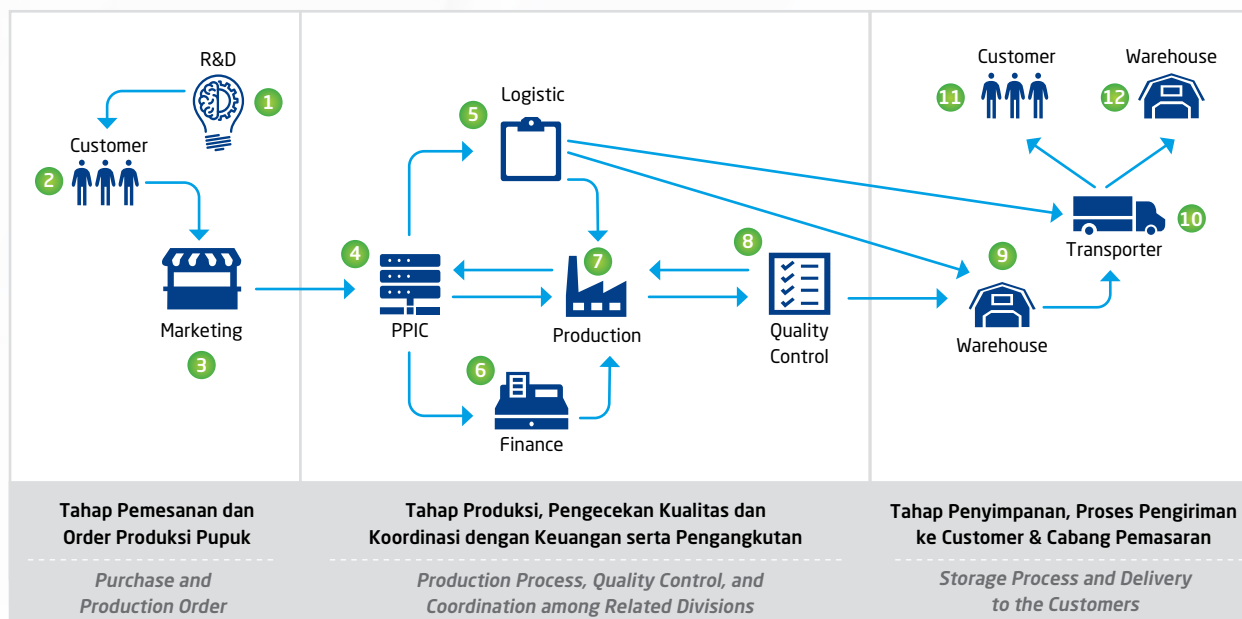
R&D
1
Customer
2
Marketing
3

Logistic
5
4
PPIC
7
Production
8
Quality Control
6
Finance

Customer
11
Warehouse
12
Transporter
10
9
Warehouse

Tahap Pemesanan dan Order Produksi Pupuk

Purchase and Production Order

Tahap Produksi, Pengecekan Kualitas dan Koordinasi dengan Keuangan serta Pengangkutan

Production Process, Quality Control, and Coordination among Related Divisions

Tahap Penyimpanan, Proses Pengiriman ke Customer & Cabang Pemasaran

Storage Process and Delivery to the Customers